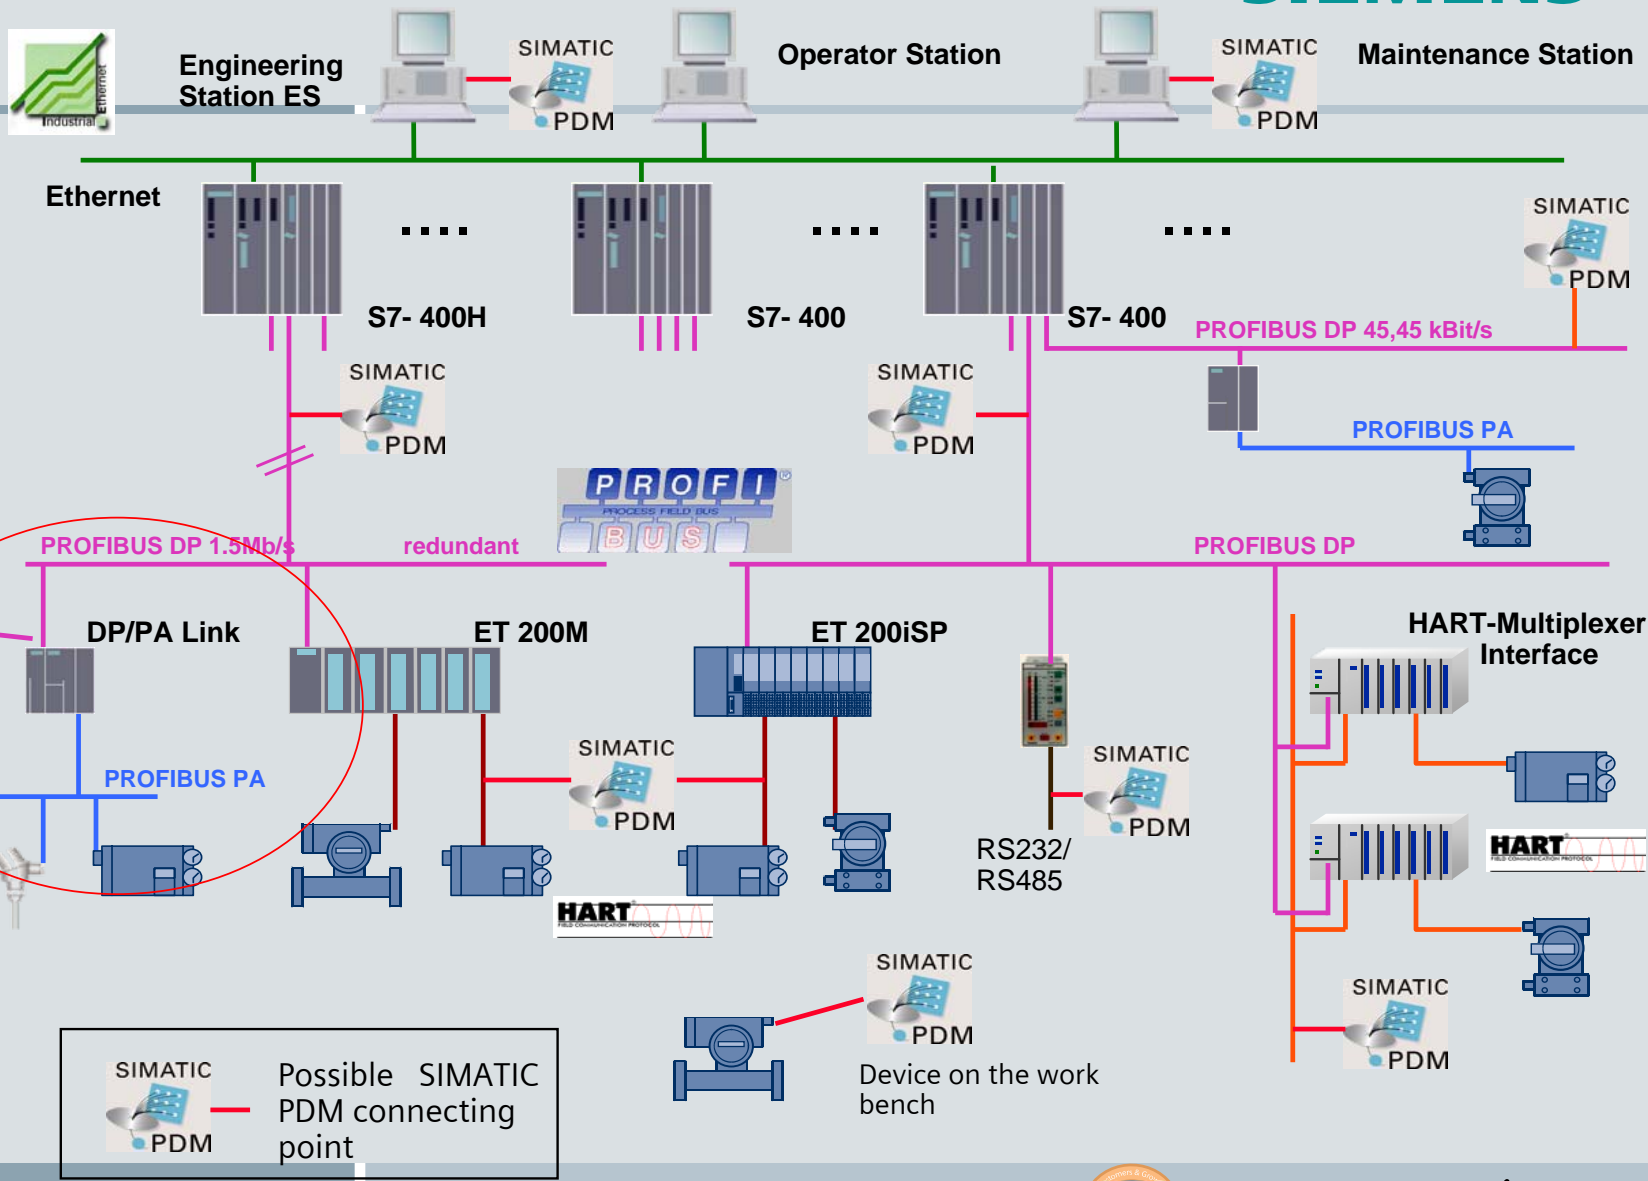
Industrial Ethernet

Engineering Station ES

SIMATIC PDM

Operator Station

SIMATIC PDM

Maintenance Station

Ethernet

....

....

....

S7- 400H

S7- 400

S7- 400

SIMATIC PDM

PROFIBUS DP 45,45 kBit/s

SIMATIC PDM

SIMATIC PDM

PROFIBUS PA

PROFI BUS PROCESS FIELD BUS

PROFIBUS DP 1.5Mb/s

redundant

PROFIBUS DP

DP/PA Link

ET 200M

ET 200iSP

HART-Multiplexer Interface

PROFIBUS PA

SIMATIC PDM

SIMATIC PDM

HART

HART

RS232/ RS485

SIMATIC PDM

Device on the work bench

SIMATIC PDM

SIMATIC PDM

Possible SIMATIC PDM connecting point